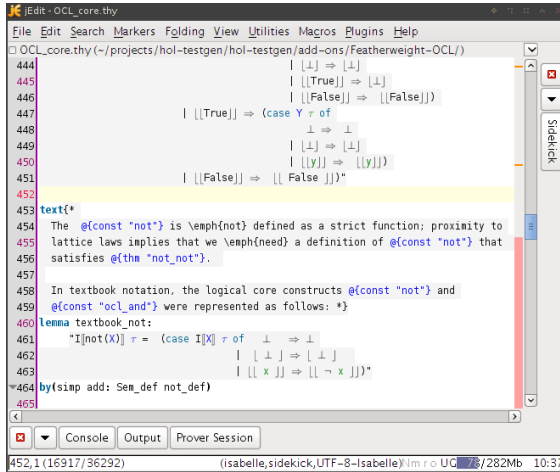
jEdit - OCL_core.thy

File Edit Search Markers Folding View Utilities Macros Plugins Help

OCL_core.thy (~/projects/hol-testgen/hol-testgen/add-ons/Featherweight-OCL/)

444 | ⌊⊥⌋ ⇒ ⌊⊥⌋
445 | ⌊⌊True⌋⌋ ⇒ ⌊⊥⌋
446 | ⌊⌊False⌋⌋ ⇒ ⌊⌊False⌋⌋)
447 | ⌊⌊True⌋⌋ ⇒ (case Y τ of
448 ⊥ ⇒ ⊥
449 | ⌊⊥⌋ ⇒ ⌊⊥⌋
450 | ⌊⌊y⌋⌋ ⇒ ⌊⌊y⌋⌋)
451 | ⌊⌊False⌋⌋ ⇒ ⌊⌊ False ⌋⌋)"
452
453 text{*
454 The @{const "not"} is \emph{not} defined as a strict function; proximity to
455 lattice laws implies that we \emph{need} a definition of @{const "not"} that
456 satisfies @{thm "not_not"}.
457
458 In textbook notation, the logical core constructs @{const "not"} and
459 @{const "ocl_and"} were represented as follows: *}
460 lemma textbook_not:
461 "I⟦not(X)⟧ τ = (case I⟦X⟧ τ of ⊥ ⇒ ⊥
462 | ⌊ ⊥ ⌋ ⇒ ⌊ ⊥ ⌋
463 | ⌊⌊ x ⌋⌋ ⇒ ⌊⌊ ¬ x ⌋⌋)"
464 by(simp add: Sem_def not_def)
465

Sidekick

Console Output Prover Session

452,1 (16917/36292) (isabelle,sidekick,UTF-8-Isabelle) Nm r o UG 78/282Mb 10:33